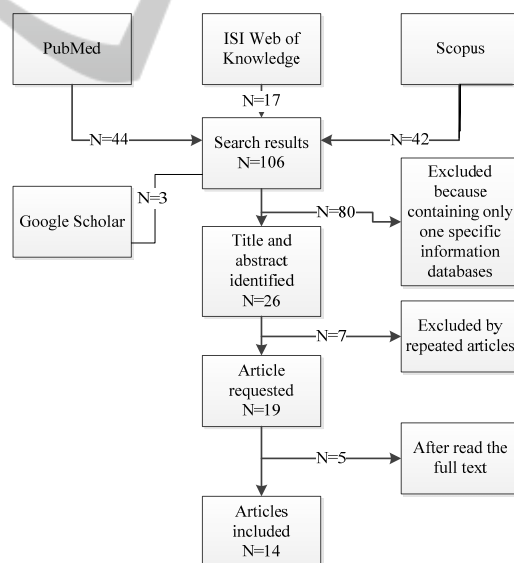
PubMed

ISI Web of Knowledge

Scopus

N=17

N=44

Search results N=106

N=42

Google Scholar

N=3

N=80

Excluded because containing only one specific information databases

Title and abstract identified N=26

N=7

Excluded by repeated articles

Article requested N=19

N=5

After read the full text

Articles included N=14